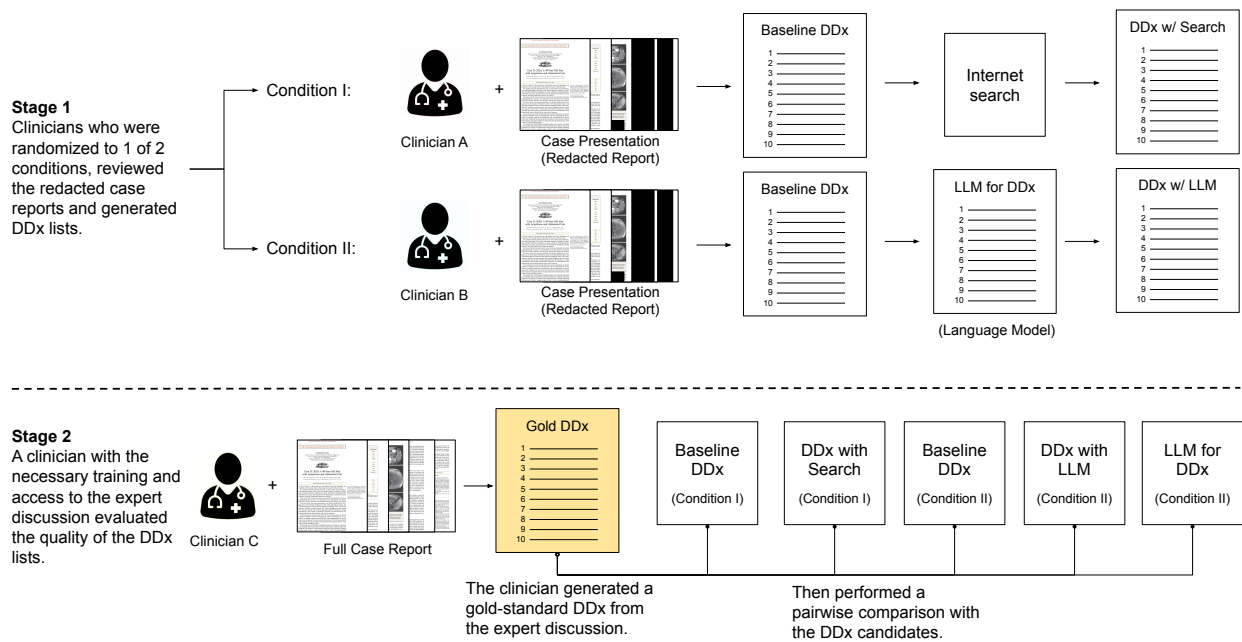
**Stage 1**
Clinicians who were randomized to 1 of 2 conditions, reviewed the redacted case reports and generated DDx lists.

Condition I:

Clinician A

+

Case Presentation (Redacted Report)

Baseline DDx
1
2
3
4
5
6
7
8
9
10

Internet search

DDx w/ Search
1
2
3
4
5
6
7
8
9
10

Condition II:

Clinician B

+

Case Presentation (Redacted Report)

Baseline DDx
1
2
3
4
5
6
7
8
9
10

LLM for DDx
1
2
3
4
5
6
7
8
9
10

(Language Model)

DDx w/ LLM
1
2
3
4
5
6
7
8
9
10

**Stage 2**
A clinician with the necessary training and access to the expert discussion evaluated the quality of the DDx lists.

Clinician C

+

Full Case Report

Gold DDx
1
2
3
4
5
6
7
8
9
10

Baseline DDx (Condition I)

DDx with Search (Condition I)

Baseline DDx (Condition II)

DDx with LLM (Condition II)

LLM for DDx (Condition II)

The clinician generated a gold-standard DDx from the expert discussion.

Then performed a pairwise comparison with the DDx candidates.